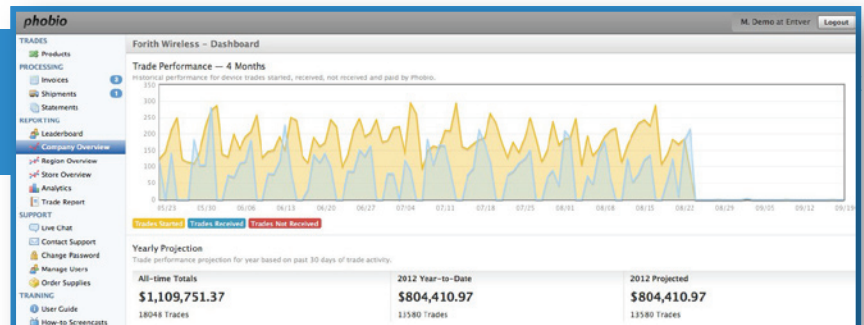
phobio

M. Demo at Entver Logout

TRADES
Products
PROCESSING
Invoices 3
Shipments 1
Statements
REPORTING
Leaderboard
Company Overview
Region Overview
Store Overview
Analytics
Trade Report
SUPPORT
Live Chat
Contact Support
Change Password
Manage Users
Order Supplies
TRAINING
User Guide
How-to Screencasts

Forith Wireless - Dashboard

Trade Performance — 4 Months
Historical performance for device trades started, received, not received and paid by Phobio.

350
300
250
200
150
100
50
0

05/23 05/30 06/06 06/13 06/20 06/27 07/04 07/11 07/18 07/25 08/01 08/08 08/15 08/22 08/29 09/05 09/12 09/19

Trades Started Trades Received Trades Not Received

Yearly Projection
Trade performance projection for year based on past 30 days of trade activity.

| All-time Totals | 2012 Year-to-Date | 2012 Projected |
|---|---|---|
| $1,109,751.37 | $804,410.97 | $804,410.97 |
| 18048 Trades | 13580 Trades | 13580 Trades |